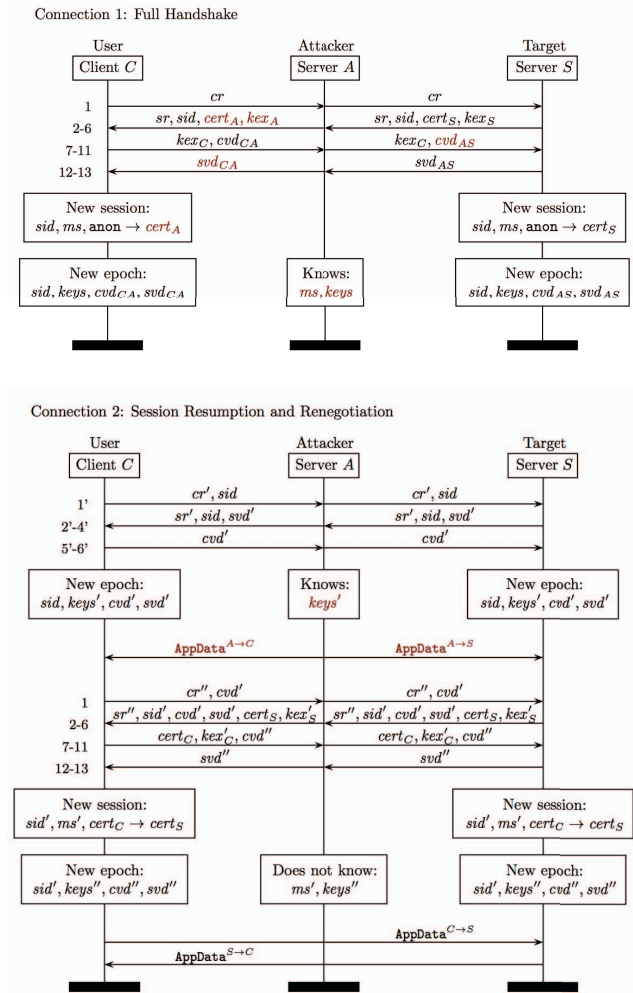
Connection 1: Full Handshake

User
Client $C$

Attacker
Server $A$

Target
Server $S$

1 $cr$ $cr$

2-6 $sr, sid, cert_A, kex_A$ $sr, sid, cert_S, kex_S$

7-11 $kex_C, cvd_{CA}$ $kex_C, cvd_{AS}$

12-13 $svd_{CA}$ $svd_{AS}$

New session:
$sid, ms, \texttt{anon} \rightarrow cert_A$

New session:
$sid, ms, \texttt{anon} \rightarrow cert_S$

New epoch:
$sid, keys, cvd_{CA}, svd_{CA}$

Knows:
$ms, keys$

New epoch:
$sid, keys, cvd_{AS}, svd_{AS}$

Connection 2: Session Resumption and Renegotiation

User
Client $C$

Attacker
Server $A$

Target
Server $S$

1' $cr', sid$ $cr', sid$

2'-4' $sr', sid, svd'$ $sr', sid, svd'$

5'-6' $cvd'$ $cvd'$

New epoch:
$sid, keys', cvd', svd'$

Knows:
$keys'$

New epoch:
$sid, keys', cvd', svd'$

$\texttt{AppData}^{A \rightarrow C}$ $\texttt{AppData}^{A \rightarrow S}$

1 $cr'', cvd'$ $cr'', cvd'$

2-6 $sr'', sid', cvd', svd', cert_S, kex_S''$ $sr'', sid', cvd', svd', cert_S, kex_S''$

7-11 $cert_C, kex_C'', cvd''$ $cert_C, kex_C'', cvd''$

12-13 $svd''$ $svd''$

New session:
$sid', ms', cert_C \rightarrow cert_S$

New session:
$sid', ms', cert_C \rightarrow cert_S$

New epoch:
$sid', keys'', cvd'', svd''$

Does not know:
$ms', keys''$

New epoch:
$sid', keys'', cvd'', svd''$

$\texttt{AppData}^{C \rightarrow S}$

$\texttt{AppData}^{S \rightarrow C}$